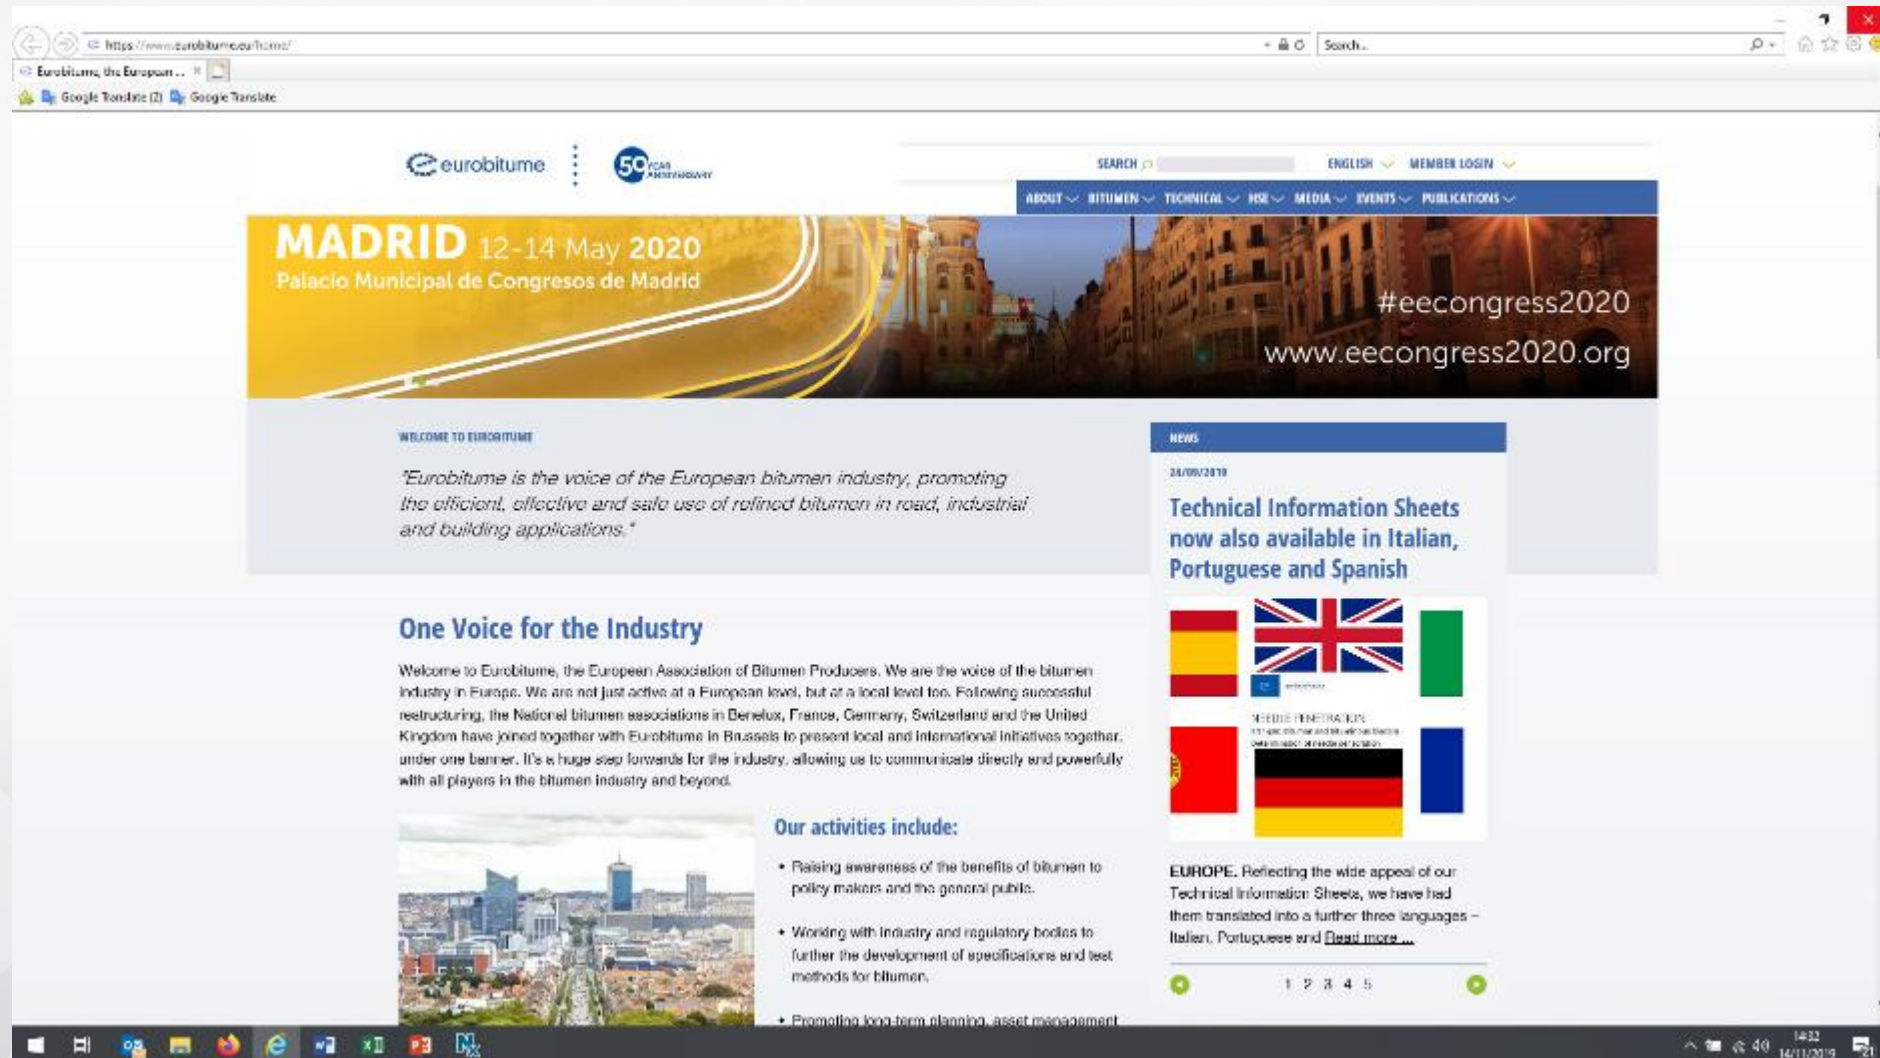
https://www.eurobitume.eu/home/

Search...

Eurobitume, the European ... ×

Google Translate (2) Google Translate

eurobitume

50 YEARS ANNIVERSARY

SEARCH

ENGLISH MEMBER LOGIN

ABOUT BITUMEN TECHNICAL HSE MEDIA EVENTS PUBLICATIONS

MADRID 12-14 May 2020
Palacio Municipal de Congresos de Madrid

#eecongress2020
www.eecongress2020.org

WELCOME TO EUROBITUME

"Eurobitume is the voice of the European bitumen industry, promoting the efficient, effective and safe use of refined bitumen in road, industrial and building applications."

One Voice for the Industry

Welcome to Eurobitume, the European Association of Bitumen Producers. We are the voice of the bitumen industry in Europe. We are not just active at a European level, but at a local level too. Following successful restructuring, the National bitumen associations in Benelux, France, Germany, Switzerland and the United Kingdom have joined together with Eurobitume in Brussels to present local and international initiatives together, under one banner. It's a huge step forwards for the industry, allowing us to communicate directly and powerfully with all players in the bitumen industry and beyond.

Our activities include:

• Raising awareness of the benefits of bitumen to policy makers and the general public.

• Working with industry and regulatory bodies to further the development of specifications and test methods for bitumen.

• Promoting long-term planning, asset management

NEWS

24/09/2019

Technical Information Sheets now also available in Italian, Portuguese and Spanish

NEEDLE PENETRATION

EUROPE. Reflecting the wide appeal of our Technical Information Sheets, we have had them translated into a further three languages – Italian, Portuguese and Read more ...

1 2 3 4 5

14:32
14/11/2019